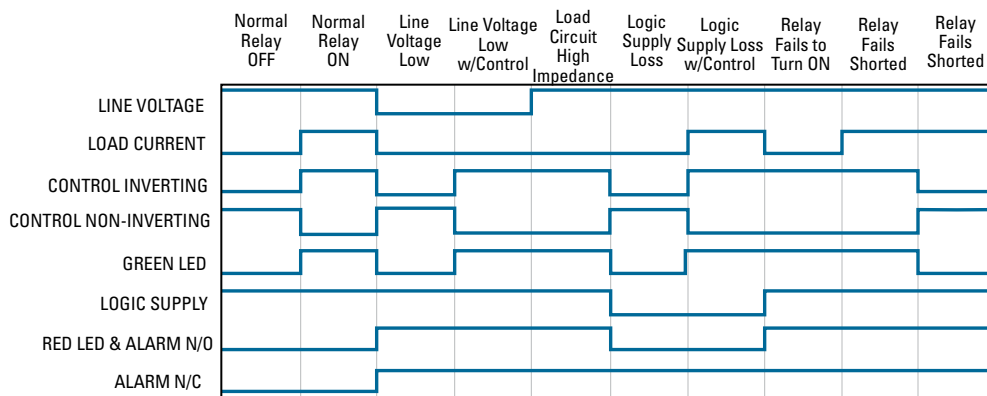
| Normal Relay OFF | Normal Relay ON | Line Voltage Low | Line Voltage Low w/Control | Load Circuit High Impedance | Logic Supply Loss | Logic Supply Loss w/Control | Relay Fails to Turn ON | Relay Fails Shorted | Relay Fails Shorted |
|---|---|---|---|---|---|---|---|---|---|

LINE VOLTAGE
LOAD CURRENT
CONTROL INVERTING
CONTROL NON-INVERTING
GREEN LED
LOGIC SUPPLY
RED LED & ALARM N/O
ALARM N/C